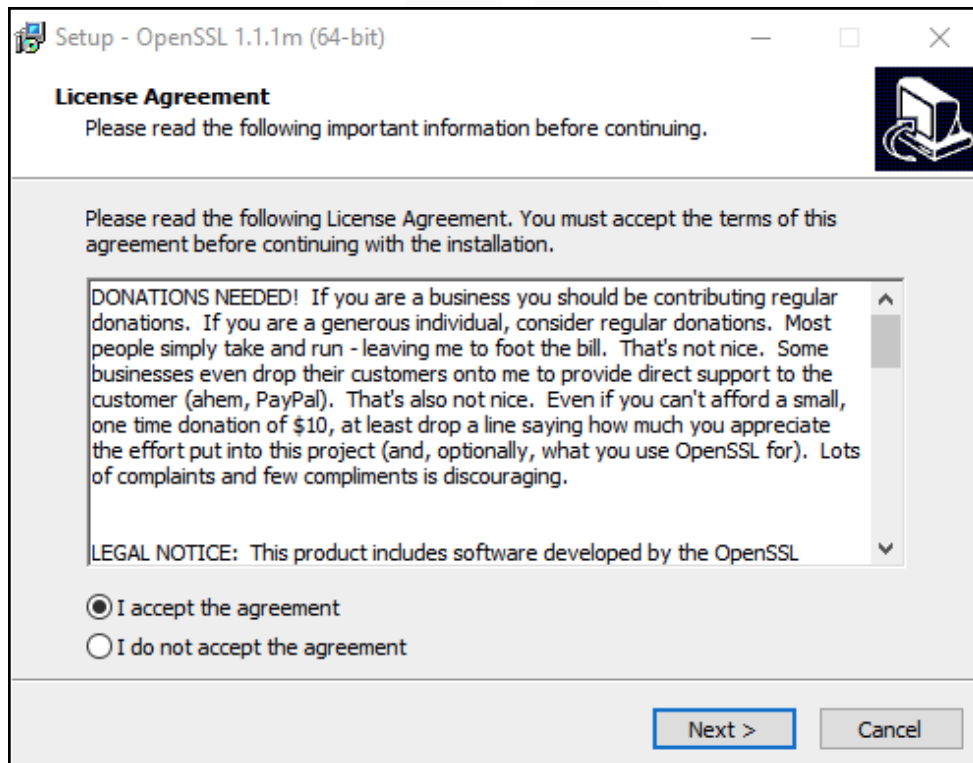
Setup - OpenSSL 1.1.1m (64-bit)

License Agreement
Please read the following important information before continuing.

Please read the following License Agreement. You must accept the terms of this agreement before continuing with the installation.

DONATIONS NEEDED! If you are a business you should be contributing regular donations. If you are a generous individual, consider regular donations. Most people simply take and run - leaving me to foot the bill. That's not nice. Some businesses even drop their customers onto me to provide direct support to the customer (ahem, PayPal). That's also not nice. Even if you can't afford a small, one time donation of $10, at least drop a line saying how much you appreciate the effort put into this project (and, optionally, what you use OpenSSL for). Lots of complaints and few compliments is discouraging.

LEGAL NOTICE: This product includes software developed by the OpenSSL

I accept the agreement
I do not accept the agreement

Next >
Cancel